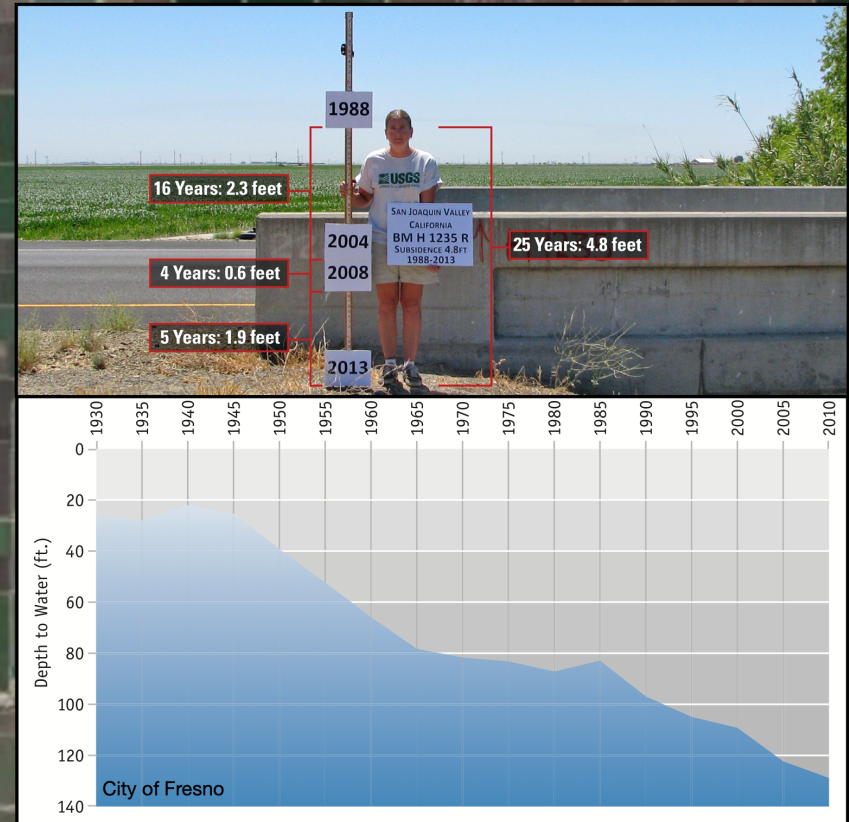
1988

16 Years: 2.3 feet

USGS

2004

San Joaquin Valley
California
BM H 1235 R
Subsidence 4.8ft
1988-2013

25 Years: 4.8 feet

4 Years: 0.6 feet

2008

5 Years: 1.9 feet

2013

1930 1935 1940 1945 1950 1955 1960 1965 1970 1975 1980 1985 1990 1995 2000 2005 2010

0
20
40
60
80
100
120
140

Depth to Water (ft.)

City of Fresno